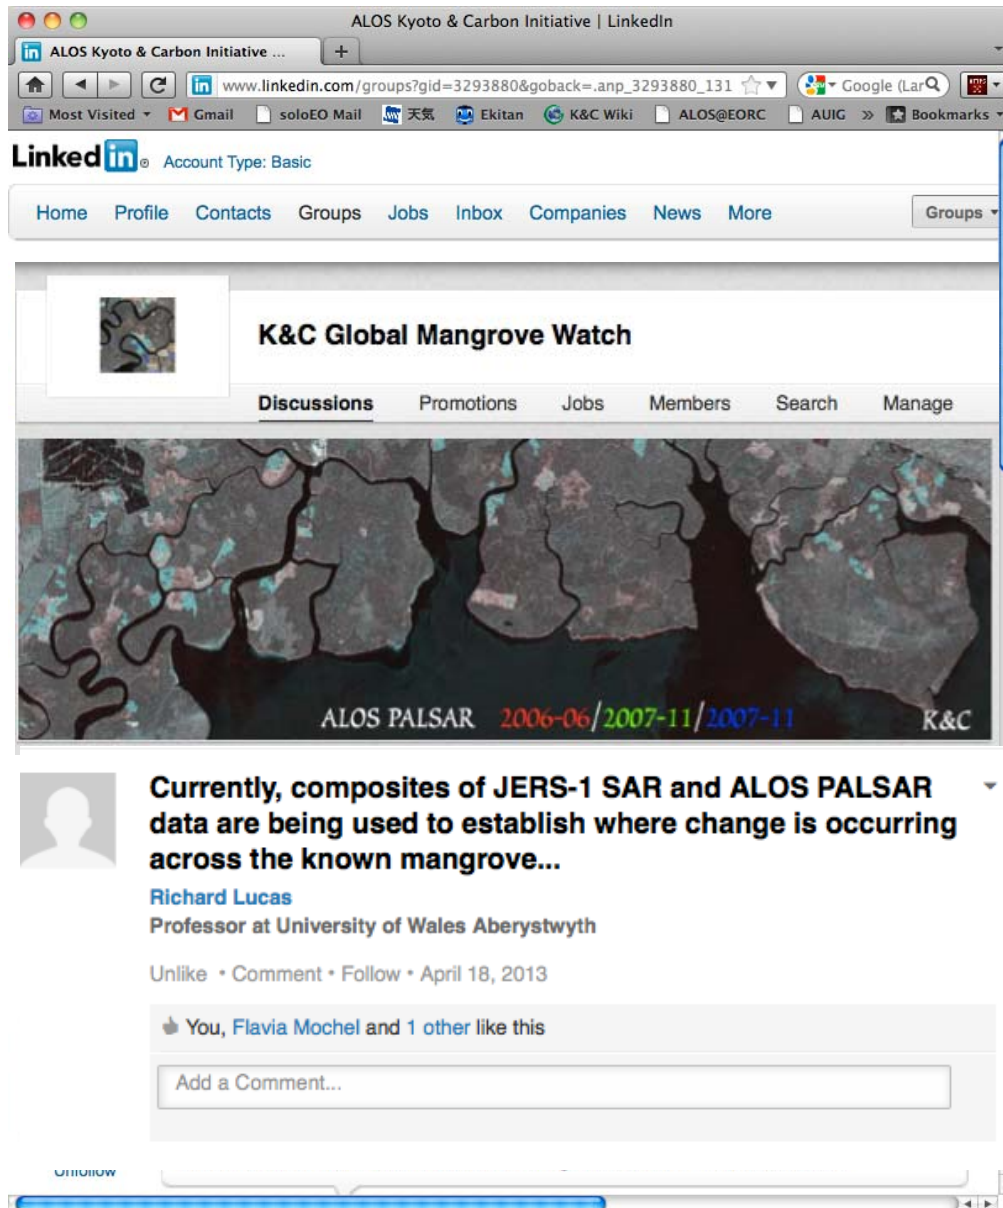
ALOS Kyoto & Carbon Initiative | LinkedIn

ALOS Kyoto & Carbon Initiative ...

www.linkedin.com/groups?gid=3293880&goback=.anp_3293880_131

Google (Lar

Most Visited Gmail soloEO Mail 天気 Ekitan K&C Wiki ALOS@EORC AUIG » Bookmarks

Linked in Account Type: Basic

Home Profile Contacts Groups Jobs Inbox Companies News More

Groups

K&C Global Mangrove Watch

Discussions Promotions Jobs Members Search Manage

ALOS PALSAR 2006-06/2007-11/2007-11 K&C

Currently, composites of JERS-1 SAR and ALOS PALSAR data are being used to establish where change is occurring across the known mangrove...

Richard Lucas

Professor at University of Wales Aberystwyth

Unlike • Comment • Follow • April 18, 2013

You, Flavia Mochel and 1 other like this

Add a Comment...

Unfollow